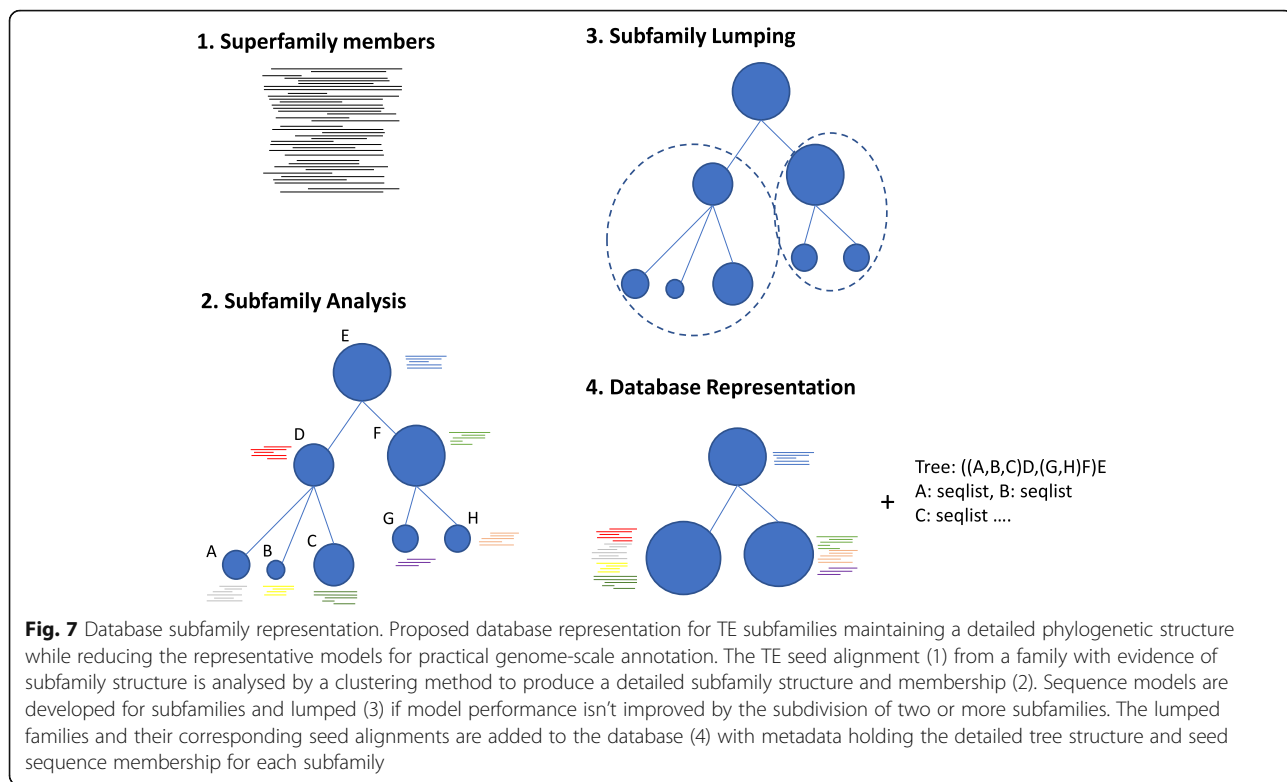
1. Superfamily members

3. Subfamily Lumping

2. Subfamily Analysis

E

D

F

A

B

C

G

H

4. Database Representation

+

Tree: ((A,B,C)D,(G,H)F)E
A: seqlist, B: seqlist
C: seqlist ….

**Fig. 7** Database subfamily representation. Proposed database representation for TE subfamilies maintaining a detailed phylogenetic structure while reducing the representative models for practical genome-scale annotation. The TE seed alignment (1) from a family with evidence of subfamily structure is analysed by a clustering method to produce a detailed subfamily structure and membership (2). Sequence models are developed for subfamilies and lumped (3) if model performance isn't improved by the subdivision of two or more subfamilies. The lumped families and their corresponding seed alignments are added to the database (4) with metadata holding the detailed tree structure and seed sequence membership for each subfamily